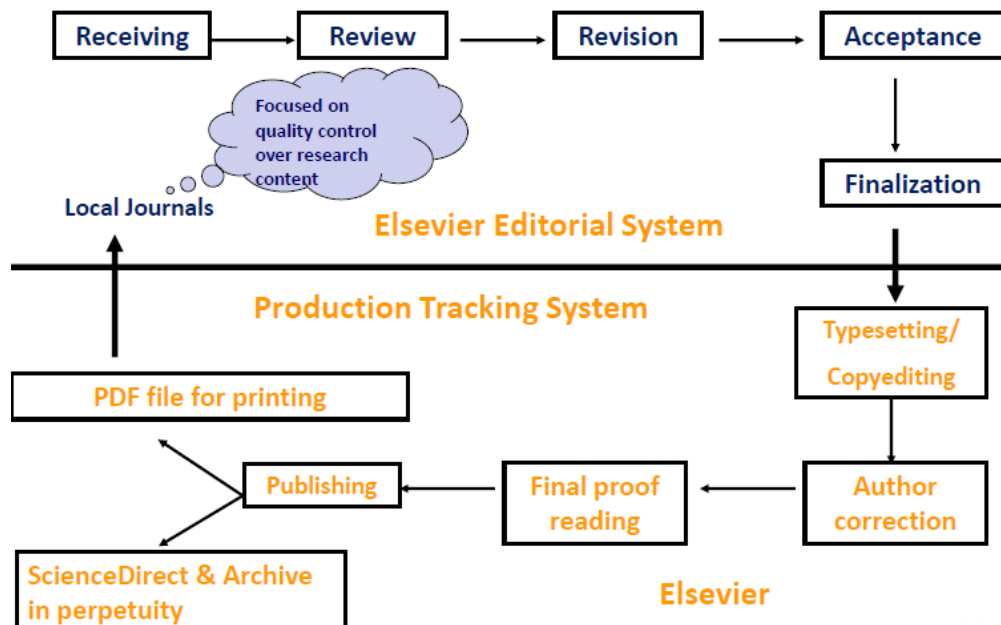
Receiving

Review

Revision

Acceptance

Focused on quality control over research content

Local Journals

Finalization

Elsevier Editorial System

Production Tracking System

Typesetting/ Copyediting

PDF file for printing

Publishing

Final proof reading

Author correction

ScienceDirect & Archive in perpetuity

Elsevier